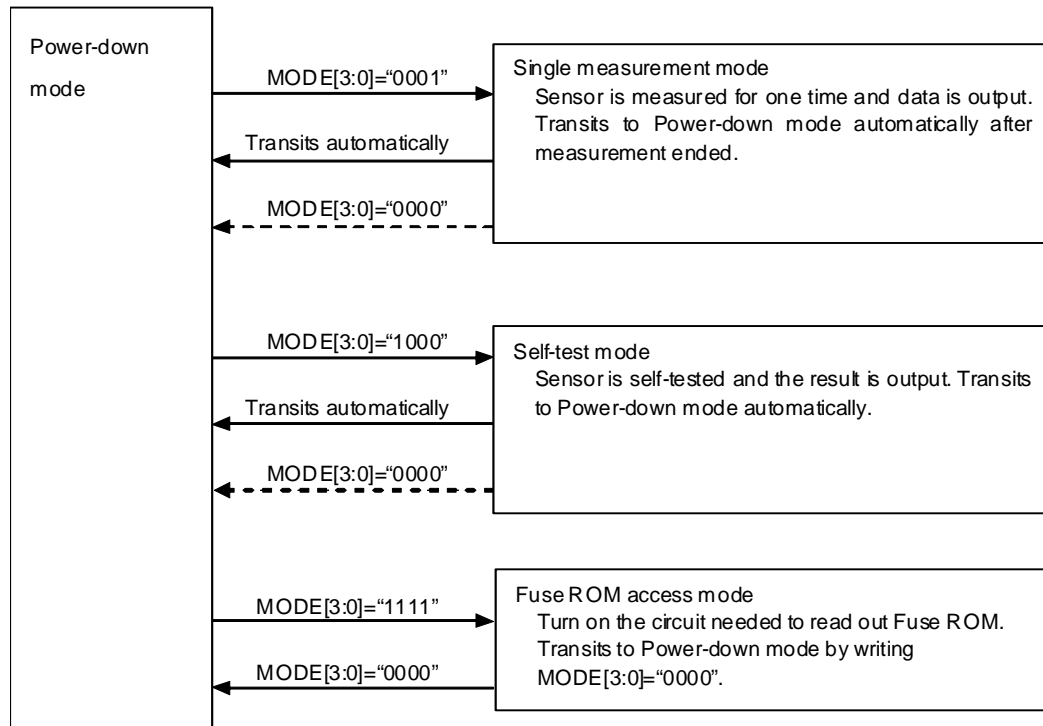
Power-down mode

MODE[3:0]="0001"

Transits automatically

MODE[3:0]="0000"

Single measurement mode
Sensor is measured for one time and data is output. Transits to Power-down mode automatically after measurement ended.

MODE[3:0]="1000"

Transits automatically

MODE[3:0]="0000"

Self-test mode
Sensor is self-tested and the result is output. Transits to Power-down mode automatically.

MODE[3:0]="1111"

MODE[3:0]="0000"

Fuse ROM access mode
Turn on the circuit needed to read out Fuse ROM. Transits to Power-down mode by writing MODE[3:0]="0000".